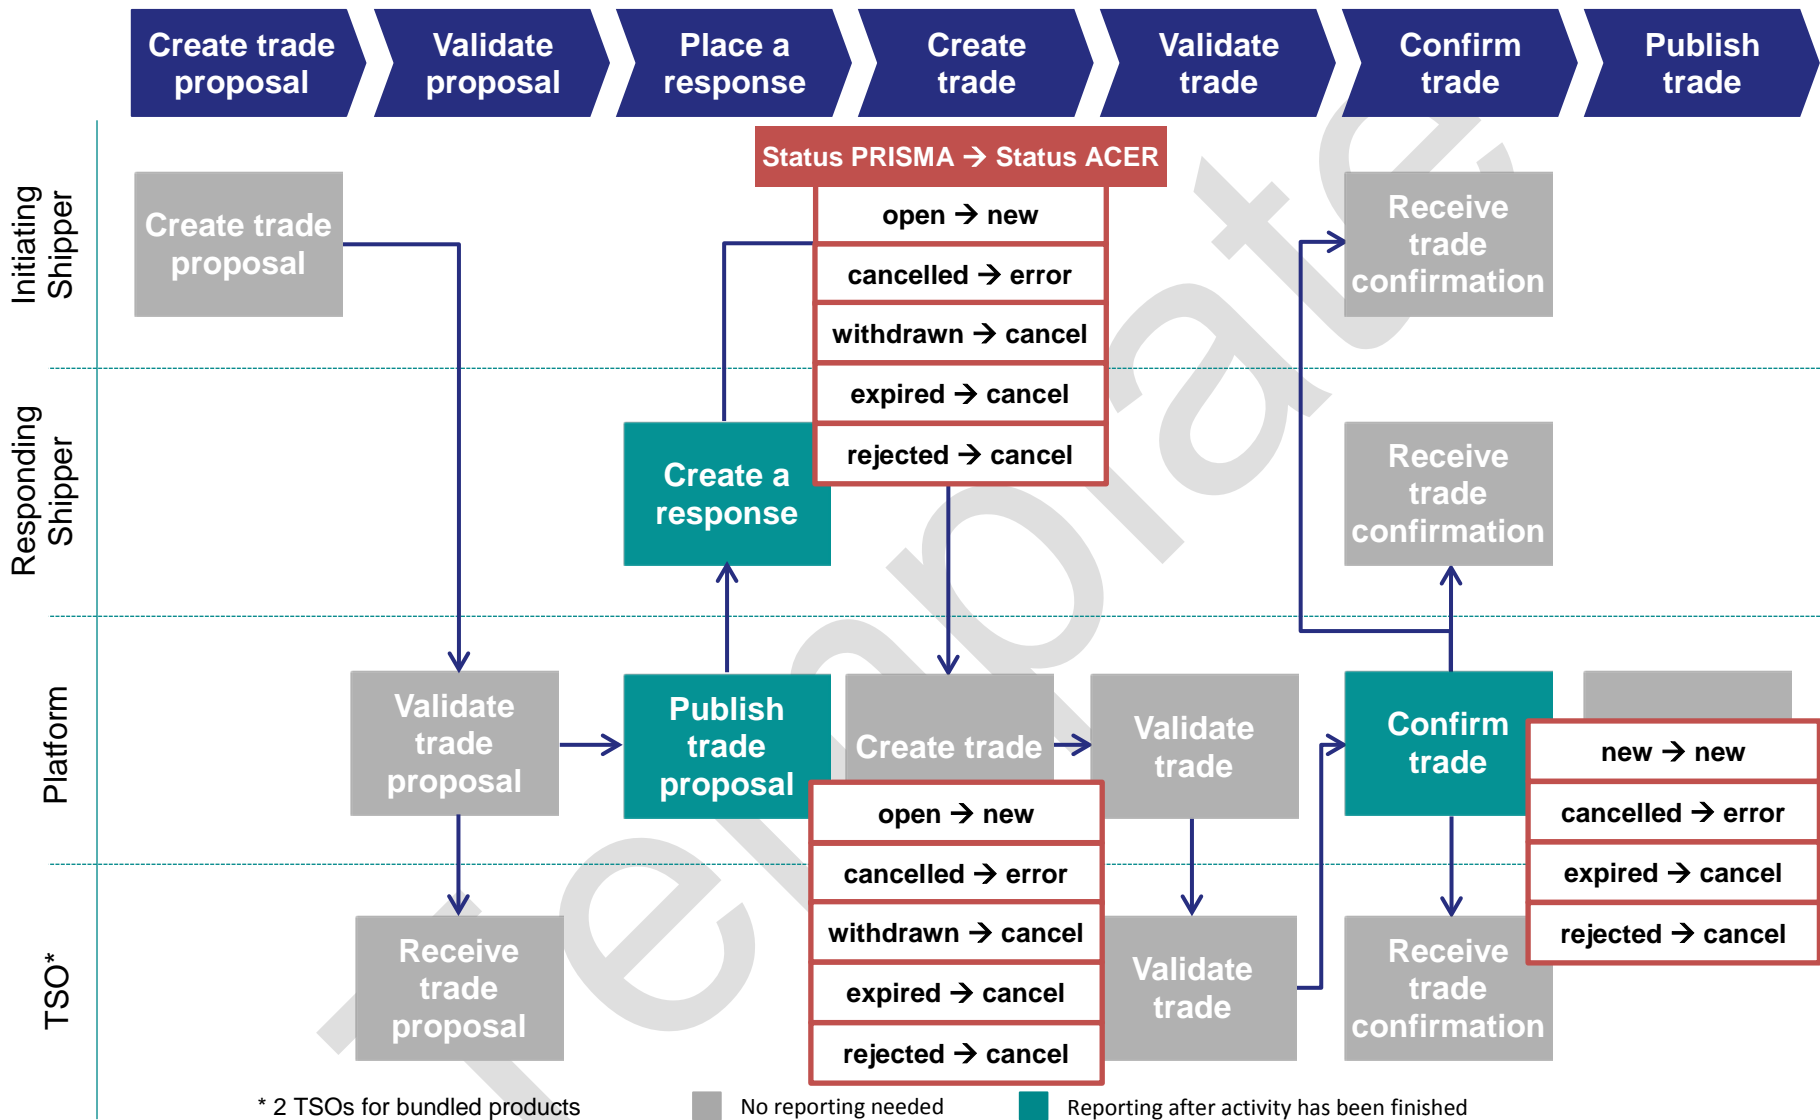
Create trade proposal

Validate proposal

Place a response

Create trade

Validate trade

Confirm trade

Publish trade

Initiating Shipper

Responding Shipper

Platform

TSO*

Create trade proposal

Status PRISMA → Status ACER

| open → new |
|---|
| cancelled → error |
| withdrawn → cancel |
| expired → cancel |
| rejected → cancel |

Receive trade confirmation

Create a response

Receive trade confirmation

Validate trade proposal

Publish trade proposal

Create trade

Validate trade

Confirm trade

| new → new |
|---|
| cancelled → error |
| expired → cancel |
| rejected → cancel |

| open → new |
|---|
| cancelled → error |
| withdrawn → cancel |
| expired → cancel |
| rejected → cancel |

Receive trade proposal

Validate trade

Receive trade confirmation

Template

* 2 TSOs for bundled products

No reporting needed

Reporting after activity has been finished